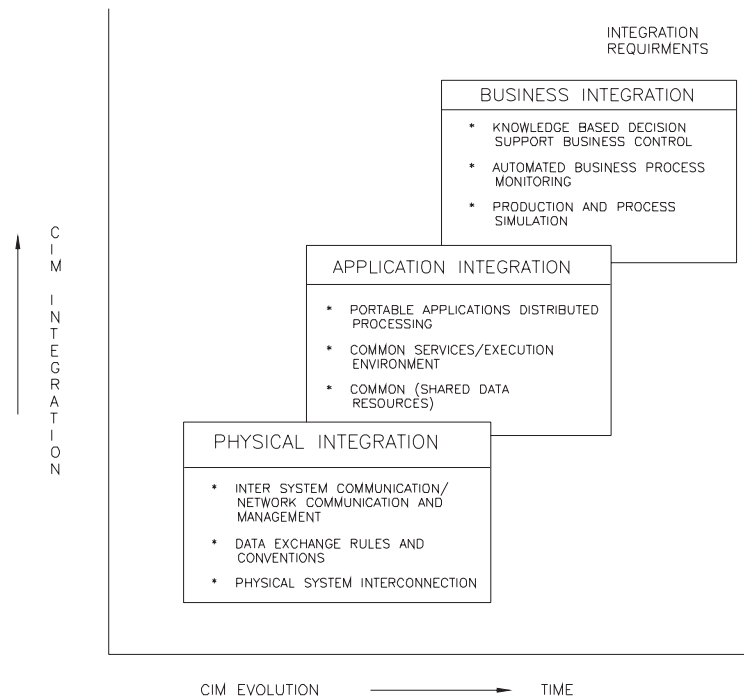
INTEGRATION REQUIRMENTS

BUSINESS INTEGRATION

* KNOWLEDGE BASED DECISION SUPPORT BUSINESS CONTROL

* AUTOMATED BUSINESS PROCESS MONITORING

* PRODUCTION AND PROCESS SIMULATION

APPLICATION INTEGRATION

* PORTABLE APPLICATIONS DISTRIBUTED PROCESSING

* COMMON SERVICES/EXECUTION ENVIRONMENT

* COMMON (SHARED DATA RESOURCES)

PHYSICAL INTEGRATION

* INTER SYSTEM COMMUNICATION/ NETWORK COMMUNICATION AND MANAGEMENT

* DATA EXCHANGE RULES AND CONVENTIONS

* PHYSICAL SYSTEM INTERCONNECTION

CIM INTEGRATION

CIM EVOLUTION TIME